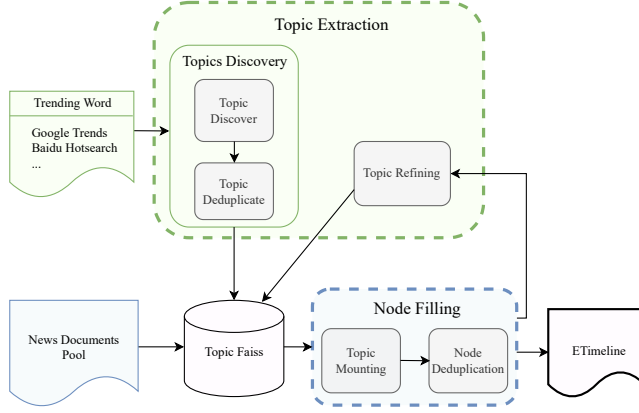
Topic Extraction

Topics Discovery

Trending Word

Google Trends
Baidu Hotsearch
...

Topic Discover

Topic Deduplicate

Topic Refining

News Documents Pool

Topic Faiss

Node Filling

Topic Mounting

Node Deduplication

ETimeline